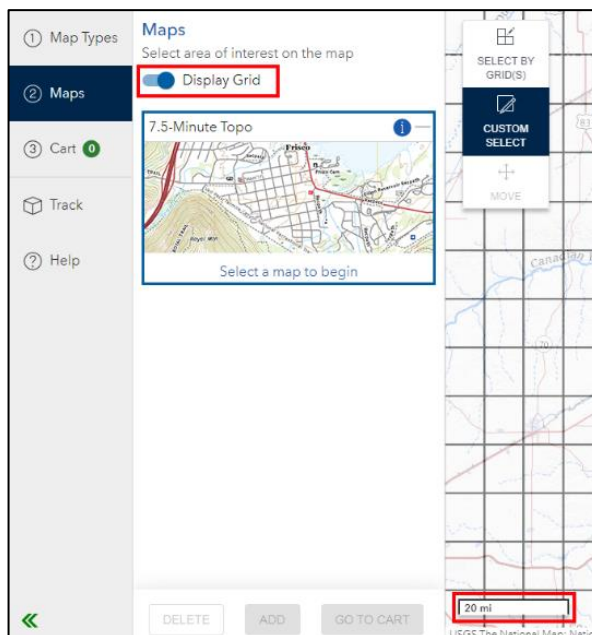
① Map Types

② Maps

③ Cart 0

Track

? Help

«

Maps
Select area of interest on the map

Display Grid

7.5-Minute Topo

Frisco

Royal Mtn

Select a map to begin

DELETE ADD GO TO CART

SELECT BY GRID(S)

CUSTOM SELECT

MOVE

Canadian

70

20 mi

USGS The National Map: Natio